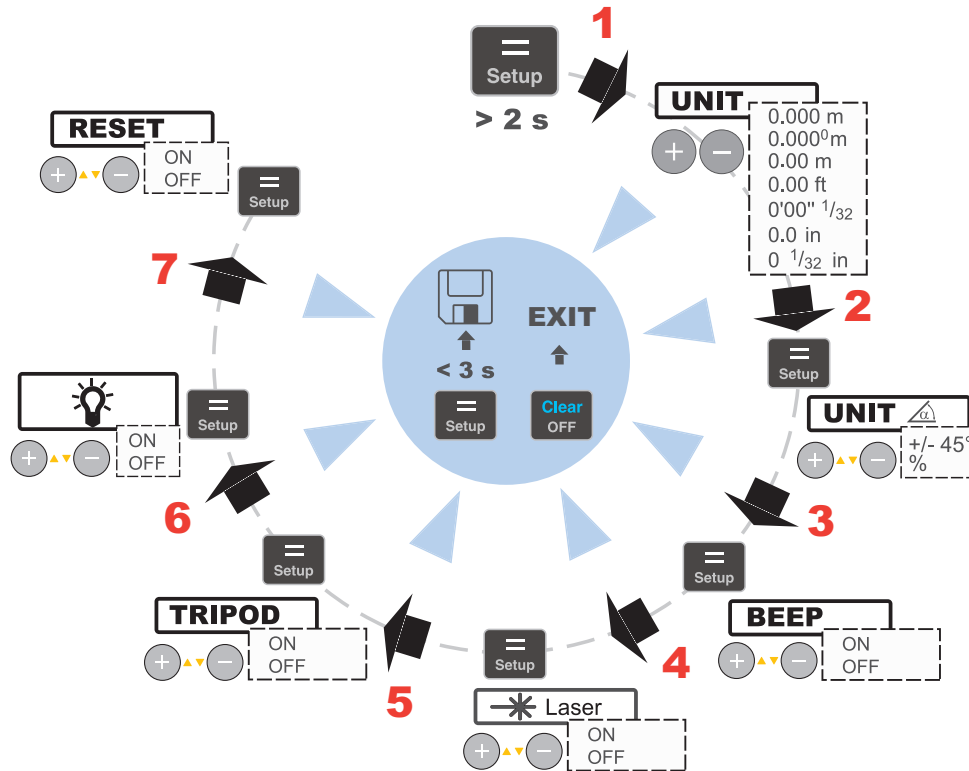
=
Setup
> 2 s

1

UNIT
0.000 m
$0.000^0$m
0.00 m
0.00 ft
0'00" $^1/_{32}$
0.0 in
0 $^1/_{32}$ in

2

=
Setup

UNIT
+/- 45°
%

3

=
Setup

BEEP
ON
OFF

4

=
Setup

Laser
ON
OFF

5

=
Setup

TRIPOD
ON
OFF

6

=
Setup

ON
OFF

7

=
Setup

RESET
ON
OFF

< 3 s
=
Setup

EXIT
Clear
OFF